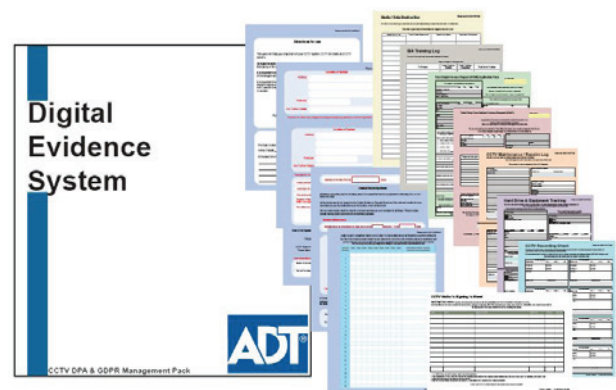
Digital Evidence System

CCTV DPA & GDPR Management Pack

ADT

Directions for use

Media / Data Destruction

SIA Training Log

CCTV Maintenance / Repairs Log

Hard Drive & Equipment Tracking

CCTV Recording Check

CCTV Visitor's Signing in Sheet